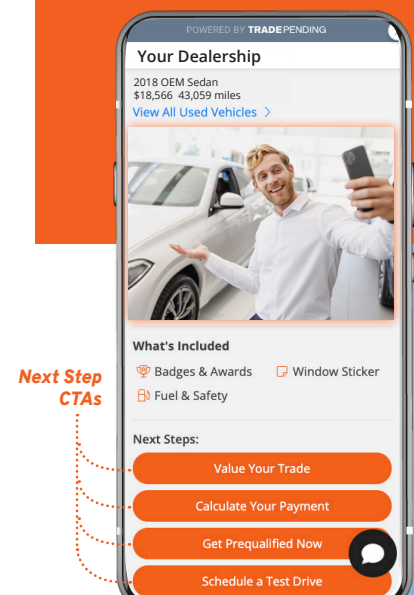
POWERED BY TRADEPENDING

Your Dealership

2018 OEM Sedan
$18,566 43,059 miles
View All Used Vehicles >

What's Included

Badges & Awards
Window Sticker
Fuel & Safety

Next Step CTAs

Next Steps:

Value Your Trade

Calculate Your Payment

Get Prequalified Now

Schedule a Test Drive